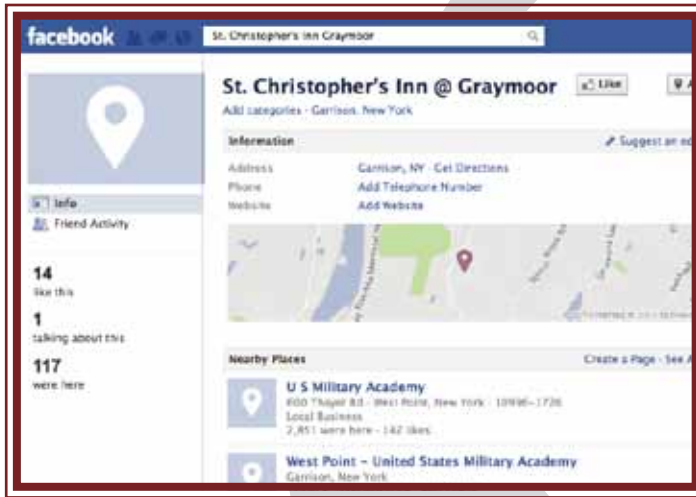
facebook

St. Christopher's Inn Graymoor

St. Christopher's Inn @ Graymoor

Like

Add categories · Garrison, New York

Information

Suggest an ed

Address Garrison, NY · Get Directions
Phone Add Telephone Number
Website Add Website

Info
Friend Activity

14
like this

1
talking about this

117
were here

Nearby Places

Create a Page · See A

U S Military Academy
600 Thayer Rd · West Point, New York · 10996-1726
Local Business
2,851 were here · 142 likes

West Point - United States Military Academy
Garrison, New York